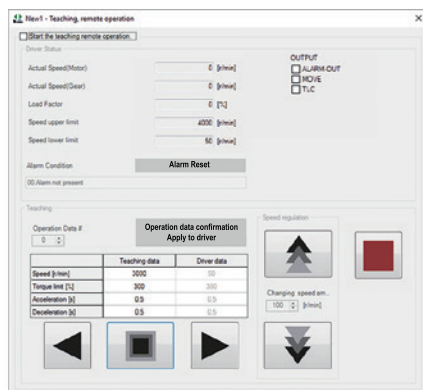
New1 - Teaching, remote operation

Start the teaching remote operation.

Driver Status

Actual Speed(Motor) 0 [r/min]

Actual Speed(Gear) 0 [r/min]

Load Factor 0 [%]

Speed upper limit 4000 [r/min]

Speed lower limit 50 [r/min]

OUTPUT
ALARM-OUT
MOVE
TLC

Alarm Condition

Alarm Reset

00:Alarm not present

Teaching

Operation Data #
0

Operation data confirmation
Apply to driver

| | Teaching data | Driver data |
|---|---|---|
| Speed [r/min] | 3000 | 00 |
| Torque limit [%] | 300 | 300 |
| Acceleration [s] | 0.5 | 0.5 |
| Deceleration [s] | 0.5 | 0.5 |

Speed regulation

Changing speed am...
100 [r/min]